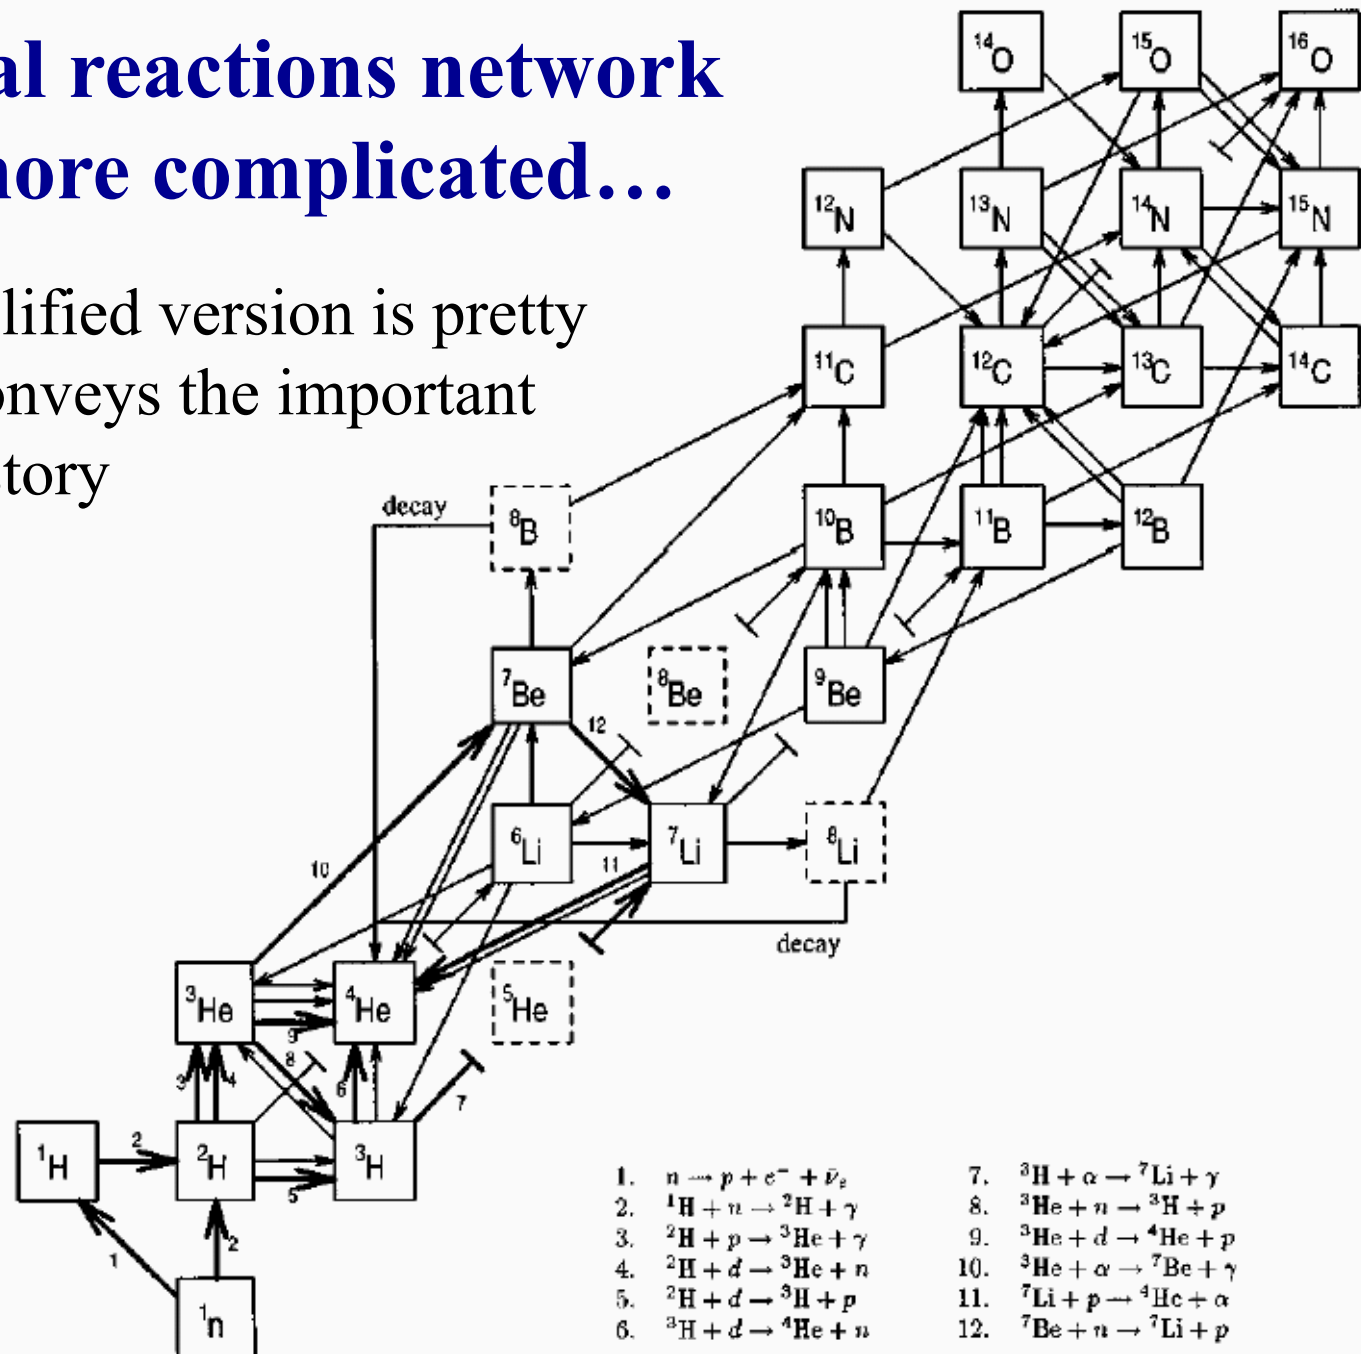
al reactions network
nore complicated…

lified version is pretty
onveys the important
tory

$^{14}O$ $^{15}O$ $^{16}O$
$^{12}N$ $^{13}N$ $^{14}N$ $^{15}N$
$^{11}C$ $^{12}C$ $^{13}C$ $^{14}C$
decay
$^{8}B$ $^{10}B$ $^{11}B$ $^{12}B$
$^{7}Be$ $^{8}Be$ $^{9}Be$
12
10
$^{6}Li$ 11 $^{7}Li$ $^{8}Li$
decay
$^{3}He$ $^{4}He$ $^{5}He$
9
3 4 8 6 7
$^{1}H$ 2 $^{2}H$ 5 $^{3}H$
1 2
$^{1}n$

1. $n \rightarrow p + e^- + \bar{\nu}_e$
2. $^1H + n \rightarrow {}^2H + \gamma$
3. $^2H + p \rightarrow {}^3He + \gamma$
4. $^2H + d \rightarrow {}^3He + n$
5. $^2H + d \rightarrow {}^3H + p$
6. $^3H + d \rightarrow {}^4He + n$
7. $^3H + \alpha \rightarrow {}^7Li + \gamma$
8. $^3He + n \rightarrow {}^3H + p$
9. $^3He + d \rightarrow {}^4He + p$
10. $^3He + \alpha \rightarrow {}^7Be + \gamma$
11. $^7Li + p \rightarrow {}^4He + \alpha$
12. $^7Be + n \rightarrow {}^7Li + p$